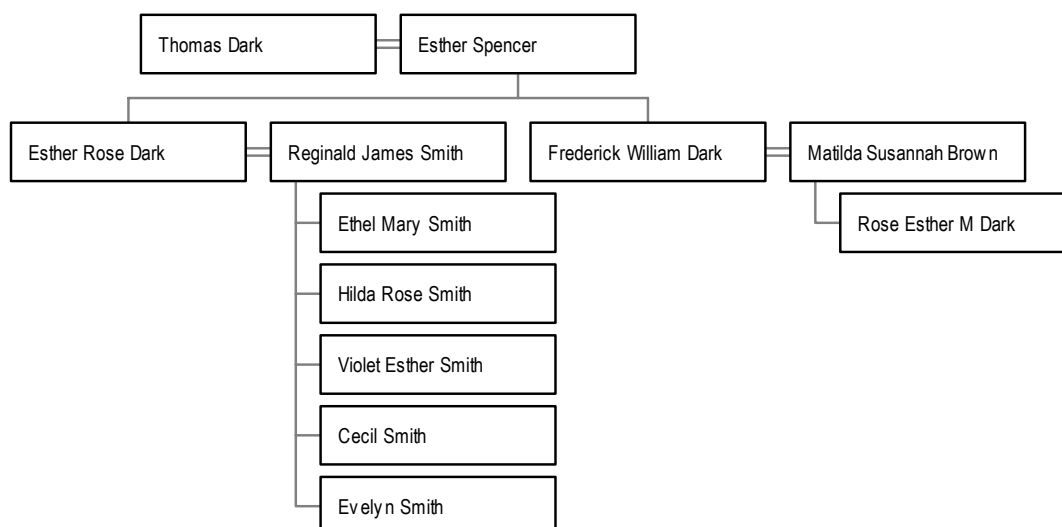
Thomas Dark
Esther Spencer

Esther Rose Dark
Reginald James Smith
Frederick William Dark
Matilda Susannah Brown

Ethel Mary Smith
Hilda Rose Smith
Violet Esther Smith
Cecil Smith
Evelyn Smith

Rose Esther M Dark